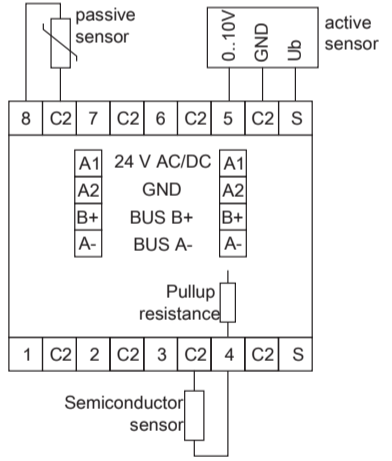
passive sensor

0...10V
GND
Ub

active sensor

| 8 | C2 | 7 | C2 | 6 | C2 | 5 | C2 | S |
|---|---|---|---|---|---|---|---|---|

A1 24 V AC/DC A1
A2 GND A2
B+ BUS B+ B+
A- BUS A- A-

Pullup resistance

| 1 | C2 | 2 | C2 | 3 | C2 | 4 | C2 | S |
|---|---|---|---|---|---|---|---|---|

Semiconductor sensor